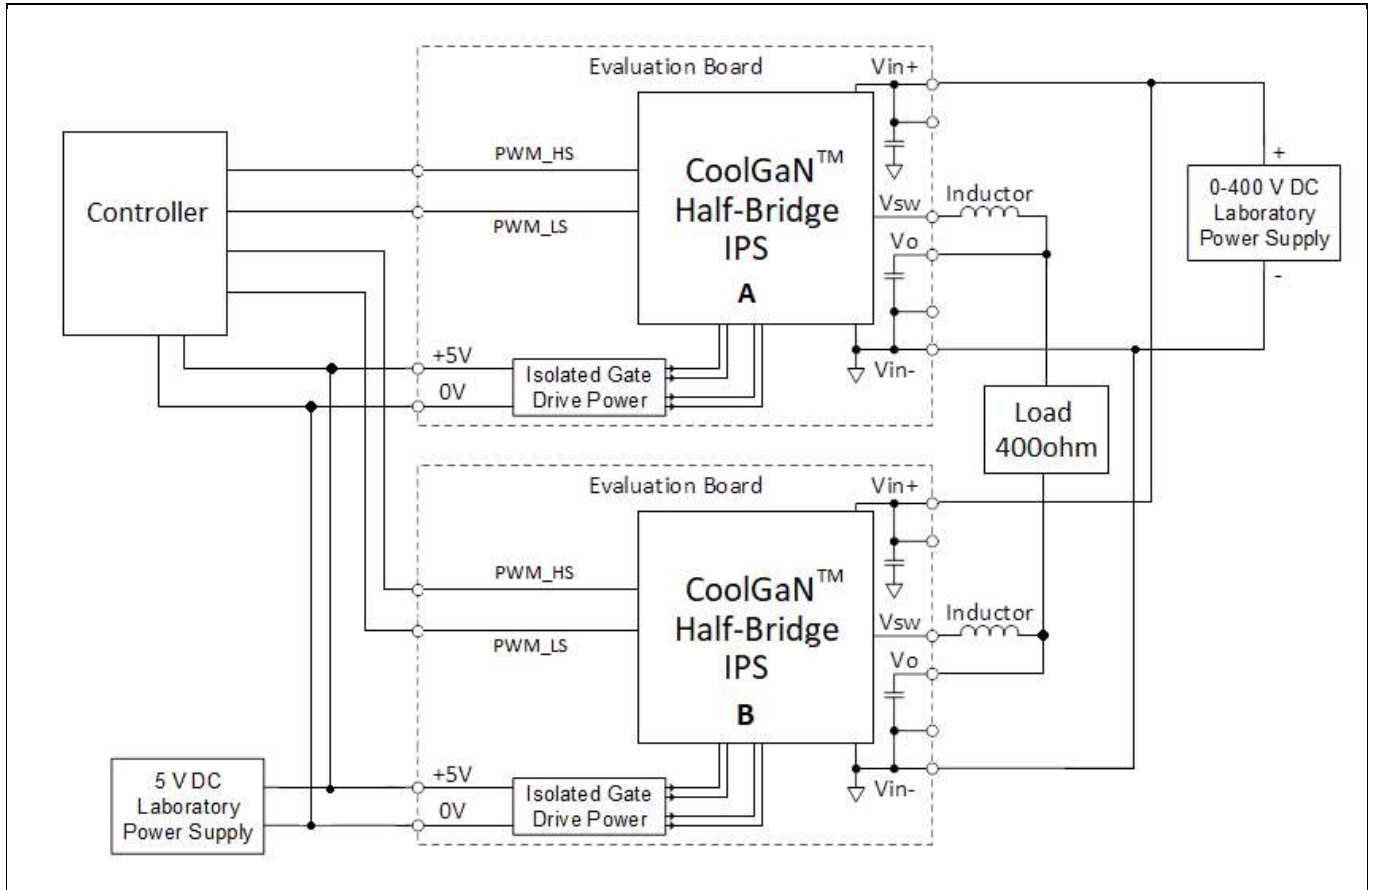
Evaluation Board

Vin+

Controller

PWM_HS

PWM_LS

CoolGaN$^{TM}$ Half-Bridge IPS

A

Vsw

Inductor

Vo

+

0-400 V DC Laboratory Power Supply

-

+5V

0V

Isolated Gate Drive Power

Vin-

Load 400ohm

Evaluation Board

Vin+

PWM_HS

PWM_LS

CoolGaN$^{TM}$ Half-Bridge IPS

B

Vsw

Inductor

Vo

5 V DC Laboratory Power Supply

+5V

0V

Isolated Gate Drive Power

Vin-